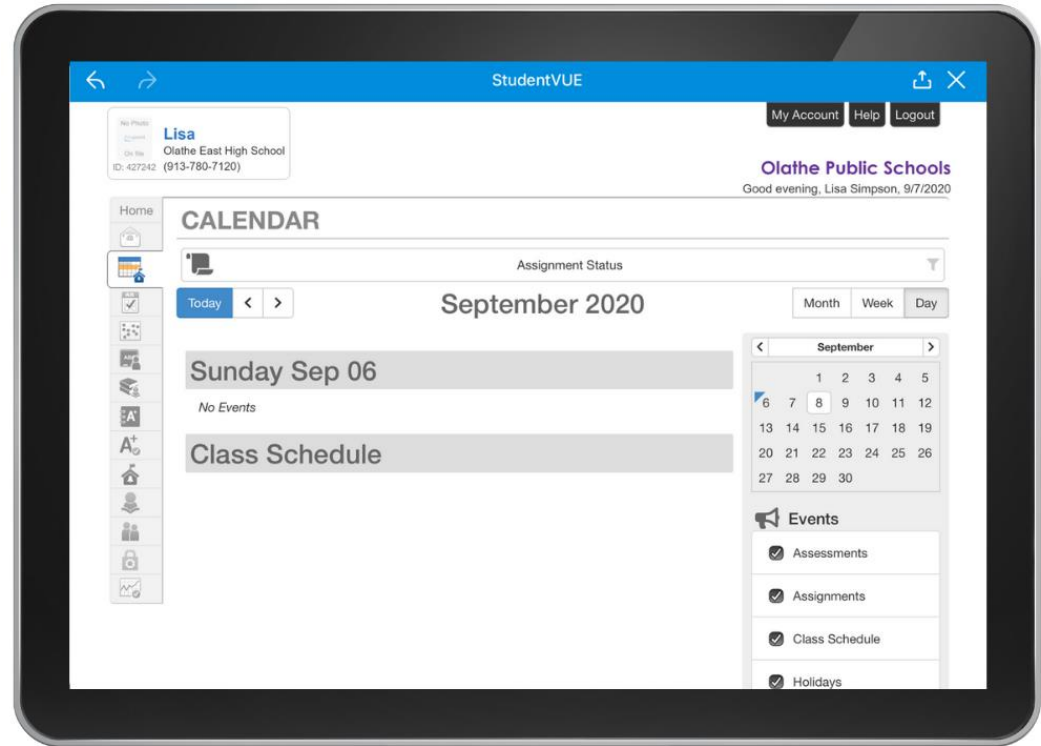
StudentVUE

No Photo On File
Lisa
Olathe East High School
ID: 427242 (913-780-7120)

My Account Help Logout

Olathe Public Schools
Good evening, Lisa Simpson, 9/7/2020

Home

CALENDAR

Assignment Status

Today < >

September 2020

Month Week Day

Sunday Sep 06

No Events

Class Schedule

< September >

| | | 1 | 2 | 3 | 4 | 5 |
|---|---|---|---|---|---|---|
| 6 | 7 | 8 | 9 | 10 | 11 | 12 |
| 13 | 14 | 15 | 16 | 17 | 18 | 19 |
| 20 | 21 | 22 | 23 | 24 | 25 | 26 |
| 27 | 28 | 29 | 30 | | | |

Events

Assessments

Assignments

Class Schedule

Holidays